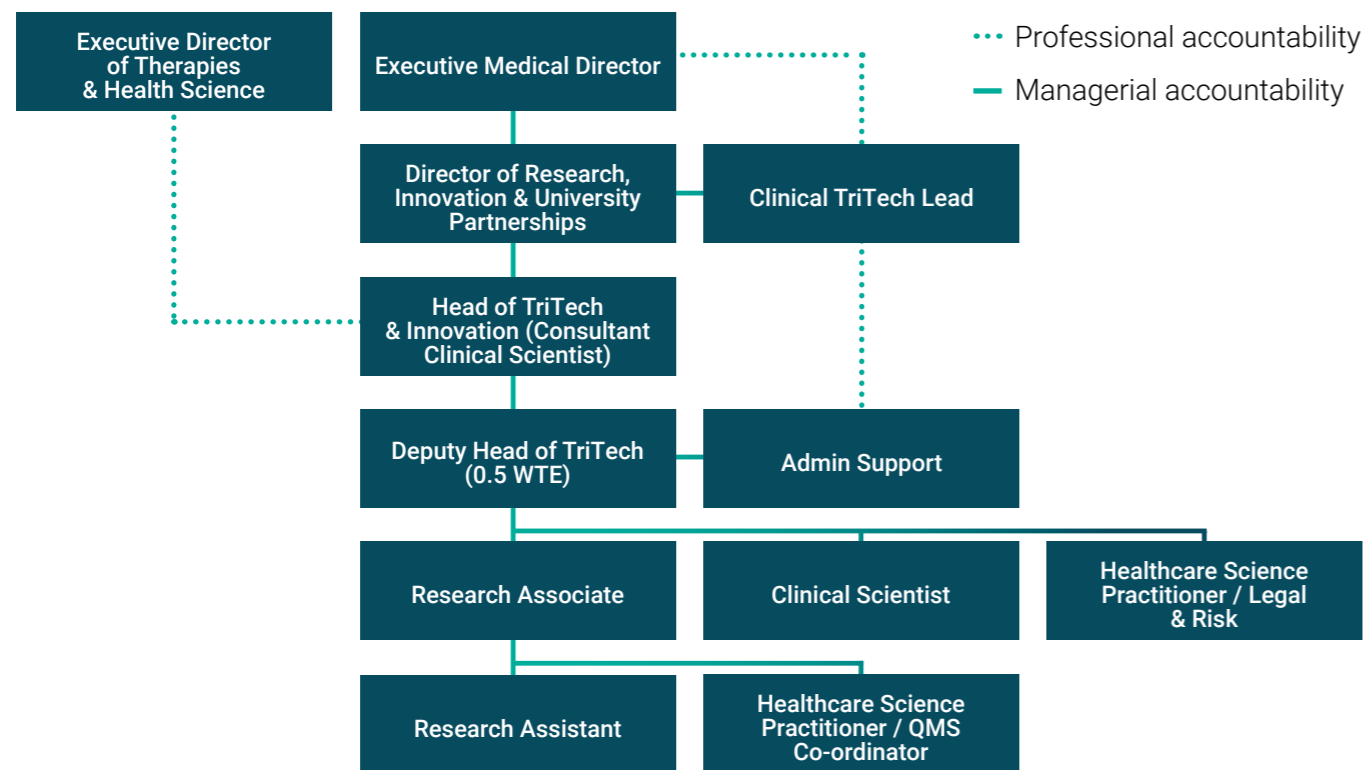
Executive Director of Therapies & Health Science

Executive Medical Director

Professional accountability

Managerial accountability

Director of Research, Innovation & University Partnerships

Clinical TriTech Lead

Head of TriTech & Innovation (Consultant Clinical Scientist)

Deputy Head of TriTech (0.5 WTE)

Admin Support

Research Associate

Clinical Scientist

Healthcare Science Practitioner / Legal & Risk

Research Assistant

Healthcare Science Practitioner / QMS Co-ordinator